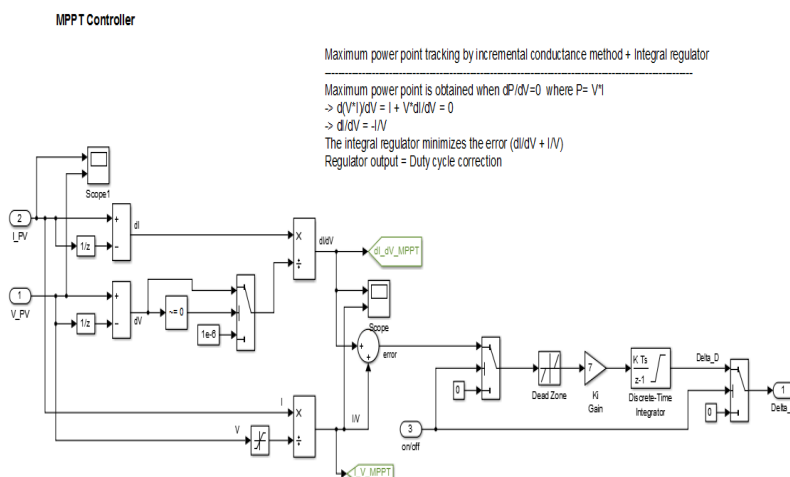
MPPT Controller

Maximum power point tracking by incremental conductance method + Integral regulator
------------------------------------------------------------------------------------------------------------

Maximum power point is obtained when dP/dV=0 where P= V*I
-> d(V*I)/dV = I + V*dI/dV = 0
-> dI/dV = -I/V
The integral regulator minimizes the error (dI/dV + I/V)
Regulator output = Duty cycle correction

Scope1

2
I_PV

1/z

+
-

dI

×
÷

dI/dV

dI_dV_MPPT

1
V_PV

1/z

+
-

dV

~= 0

1e-6

Scope

+
+

error

0

Dead Zone

7
Ki
Gain

$\frac{K\ Ts}{z-1}$
Discrete-Time Integrator

Delta_D

0

1
Delta_

3
on/off

I

×
÷

I/V

V

I_V_MPPT